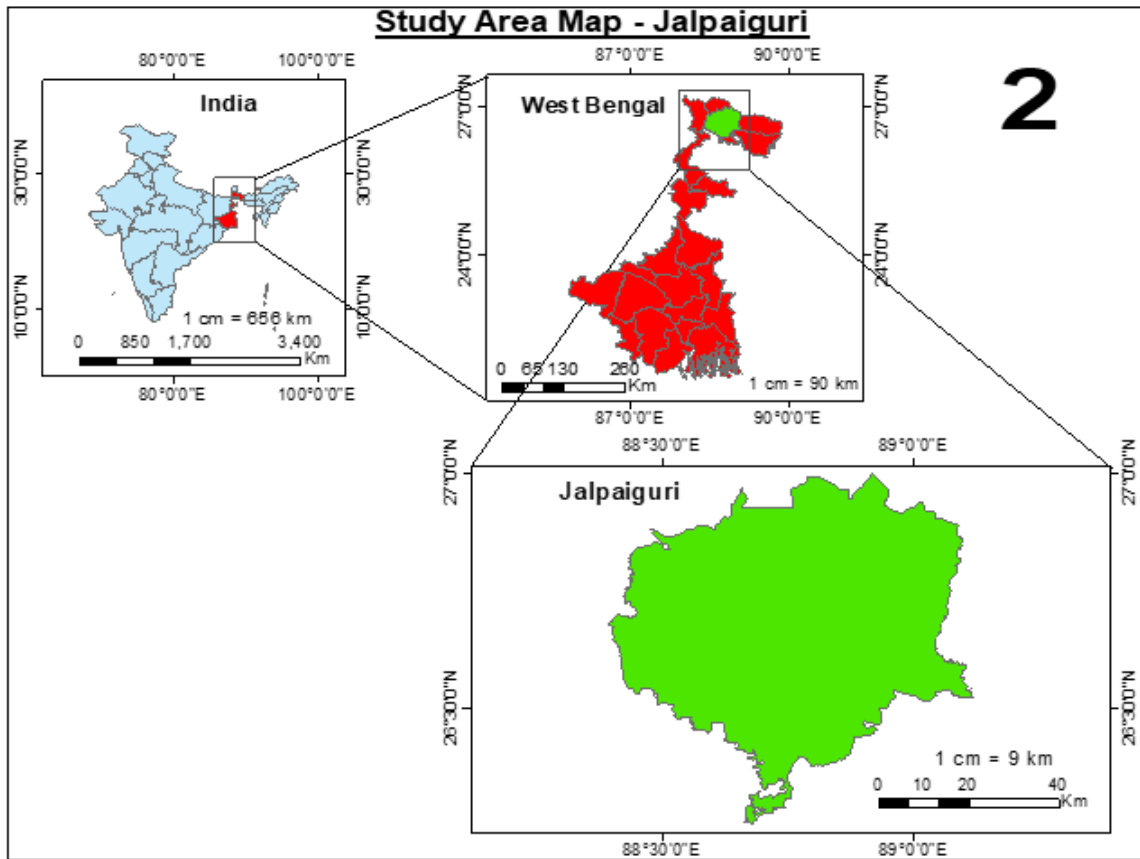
Study Area Map - Jalpaiguri

2

80°0'0"E 100°0'0"E

India

30°0'0"N 30°0'0"N

10°0'0"N 10°0'0"N

1 cm = 656 km

0 850 1,700 3,400 Km

80°0'0"E 100°0'0"E

87°0'0"E 90°0'0"E

West Bengal

27°0'0"N 27°0'0"N

24°0'0"N 24°0'0"N

0 65 130 260 Km

1 cm = 90 km

87°0'0"E 90°0'0"E

88°30'0"E 89°0'0"E

Jalpaiguri

27°0'0"N 27°0'0"N

26°30'0"N 26°30'0"N

1 cm = 9 km

0 10 20 40 Km

88°30'0"E 89°0'0"E